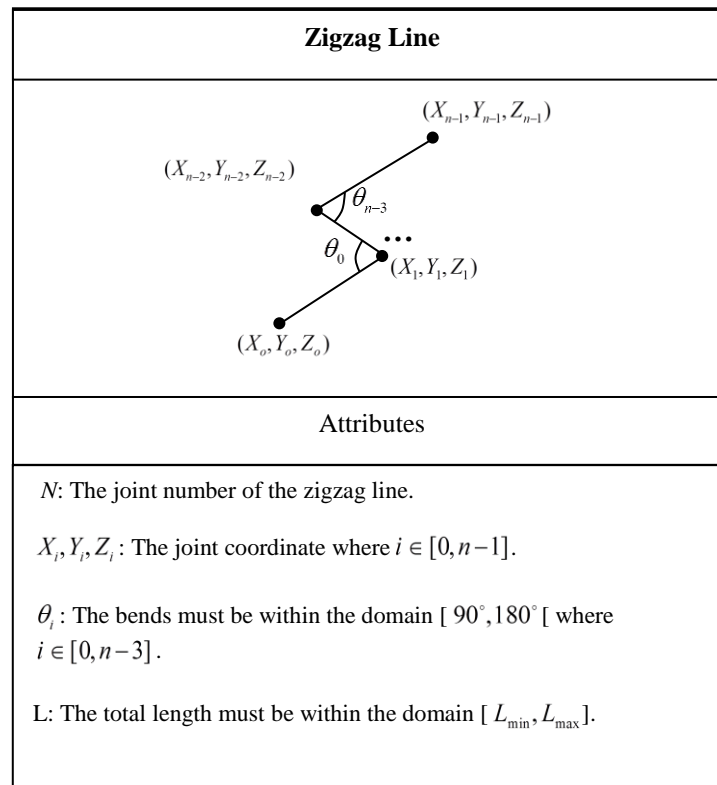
Zigzag Line

$(X_{n-1}, Y_{n-1}, Z_{n-1})$

$(X_{n-2}, Y_{n-2}, Z_{n-2})$

$\theta_{n-3}$

$\theta_0$

...

$(X_1, Y_1, Z_1)$

$(X_o, Y_o, Z_o)$

Attributes

$N$: The joint number of the zigzag line.

$X_i, Y_i, Z_i$ : The joint coordinate where $i \in [0, n-1]$.

$\theta_i$ : The bends must be within the domain [ $90^\circ, 180^\circ$ [ where $i \in [0, n-3]$.

L: The total length must be within the domain [ $L_{\min}, L_{\max}$].